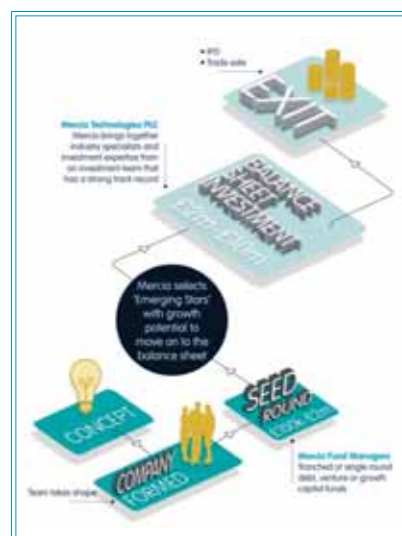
• IPO
• Trade sale

EXIT

Mercia Technologies PLC
Mercia brings together industry specialists and investment expertise from an investment team that has a strong track record

BALANCE SHEET INVESTMENT
£1m-£10m

Mercia selects 'Emerging Stars' with growth potential to move on to the balance sheet

SEED ROUND
£100k-£1m

Mercia Fund Managers
Financed at single round debt, venture or growth capital funds

CONCEPT

COMPANY FORMED

Team takes shape